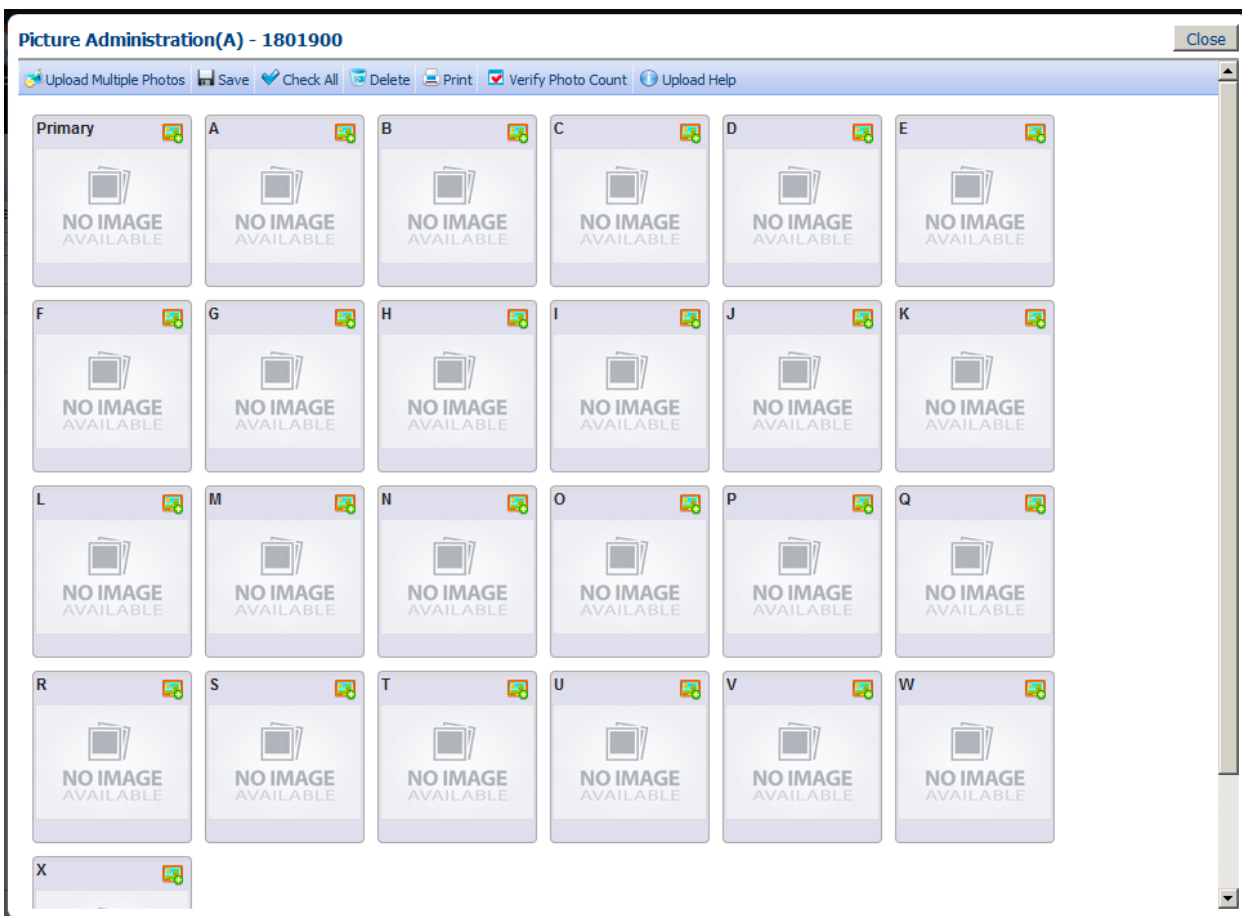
Picture Administration(A) - 1801900

Close

Upload Multiple Photos Save Check All Delete Print Verify Photo Count Upload Help

Primary
NO IMAGE AVAILABLE

A
NO IMAGE AVAILABLE

B
NO IMAGE AVAILABLE

C
NO IMAGE AVAILABLE

D
NO IMAGE AVAILABLE

E
NO IMAGE AVAILABLE

F
NO IMAGE AVAILABLE

G
NO IMAGE AVAILABLE

H
NO IMAGE AVAILABLE

I
NO IMAGE AVAILABLE

J
NO IMAGE AVAILABLE

K
NO IMAGE AVAILABLE

L
NO IMAGE AVAILABLE

M
NO IMAGE AVAILABLE

N
NO IMAGE AVAILABLE

O
NO IMAGE AVAILABLE

P
NO IMAGE AVAILABLE

Q
NO IMAGE AVAILABLE

R
NO IMAGE AVAILABLE

S
NO IMAGE AVAILABLE

T
NO IMAGE AVAILABLE

U
NO IMAGE AVAILABLE

V
NO IMAGE AVAILABLE

W
NO IMAGE AVAILABLE

X